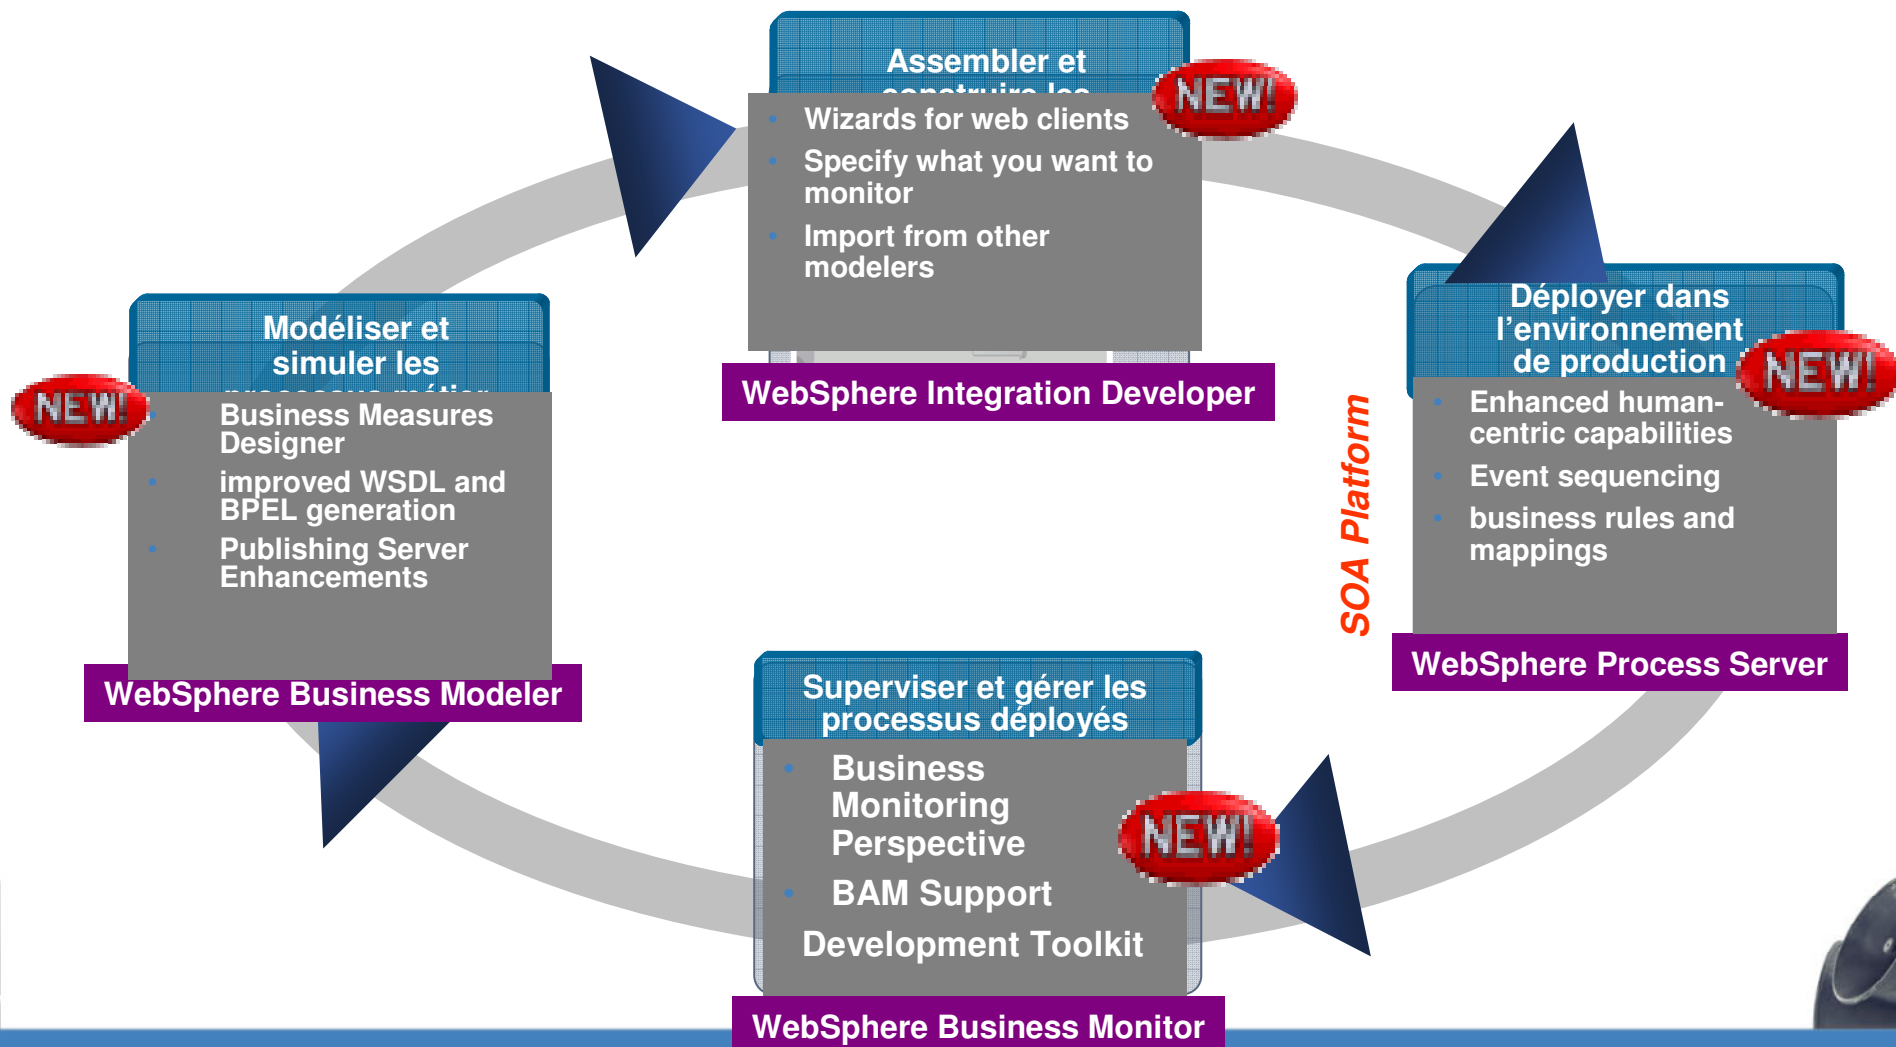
Assembler et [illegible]

NEW!

- Wizards for web clients
- Specify what you want to monitor
- Import from other modelers

WebSphere Integration Developer

Modéliser et simuler les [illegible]

NEW!

- Business Measures Designer
- improved WSDL and BPEL generation
- Publishing Server Enhancements

WebSphere Business Modeler

Déployer dans l'environnement de production

NEW!

- Enhanced human-centric capabilities
- Event sequencing
- business rules and mappings

WebSphere Process Server

SOA Platform

Superviser et gérer les processus déployés

- Business Monitoring Perspective
- BAM Support

Development Toolkit

NEW!

WebSphere Business Monitor